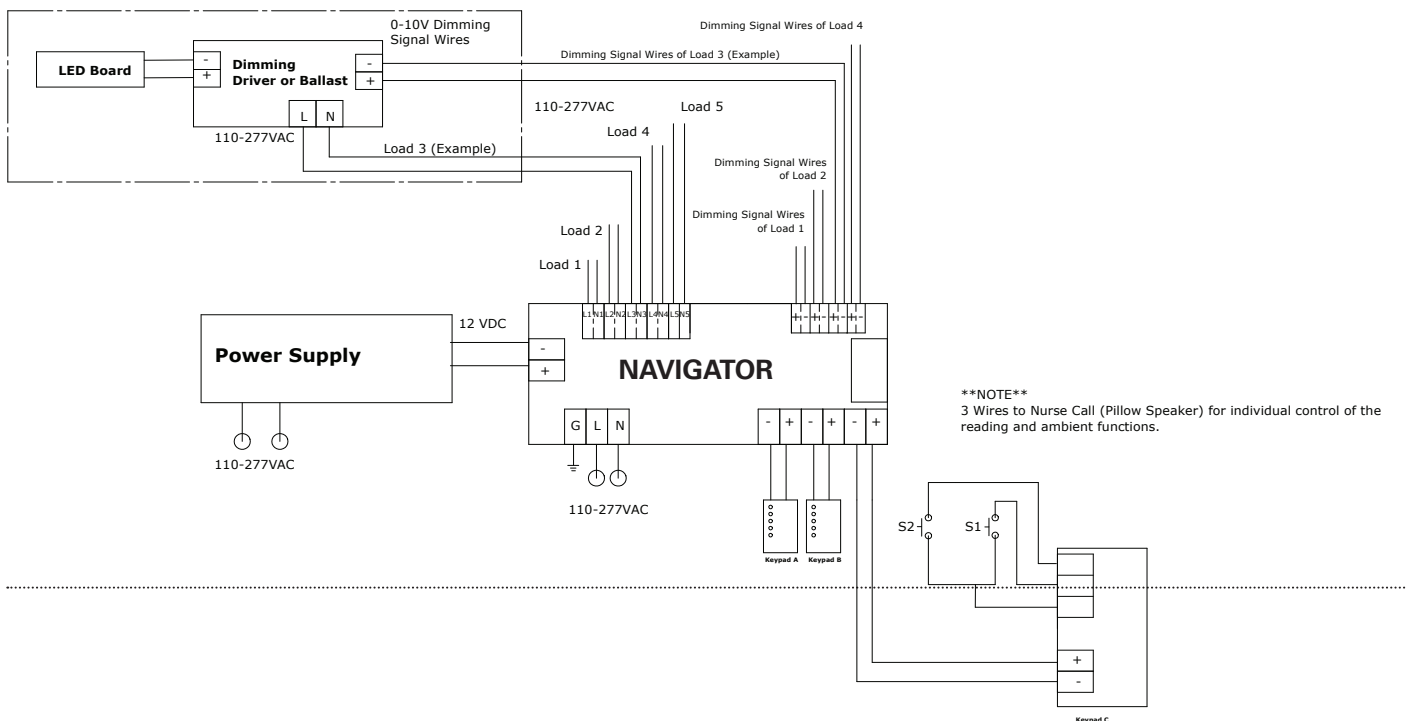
0-10V Dimming Signal Wires

LED Board

-
+
Dimming Driver or Ballast
-
+

L N

110-277VAC

Dimming Signal Wires of Load 4

Dimming Signal Wires of Load 3 (Example)

110-277VAC

Load 5

Load 4

Load 3 (Example)

Dimming Signal Wires of Load 2

Dimming Signal Wires of Load 1

Load 2

Load 1

L1 N1 L2 N2 L3 N3 L4 N4 L5 N5

+ - + - + - + -

12 VDC

Power Supply

-
+

NAVIGATOR

110-277VAC

G L N

110-277VAC

- + - + - +

Keypad A

Keypad B

**NOTE**
3 Wires to Nurse Call (Pillow Speaker) for individual control of the reading and ambient functions.

S2

S1

+
-

Keypad C